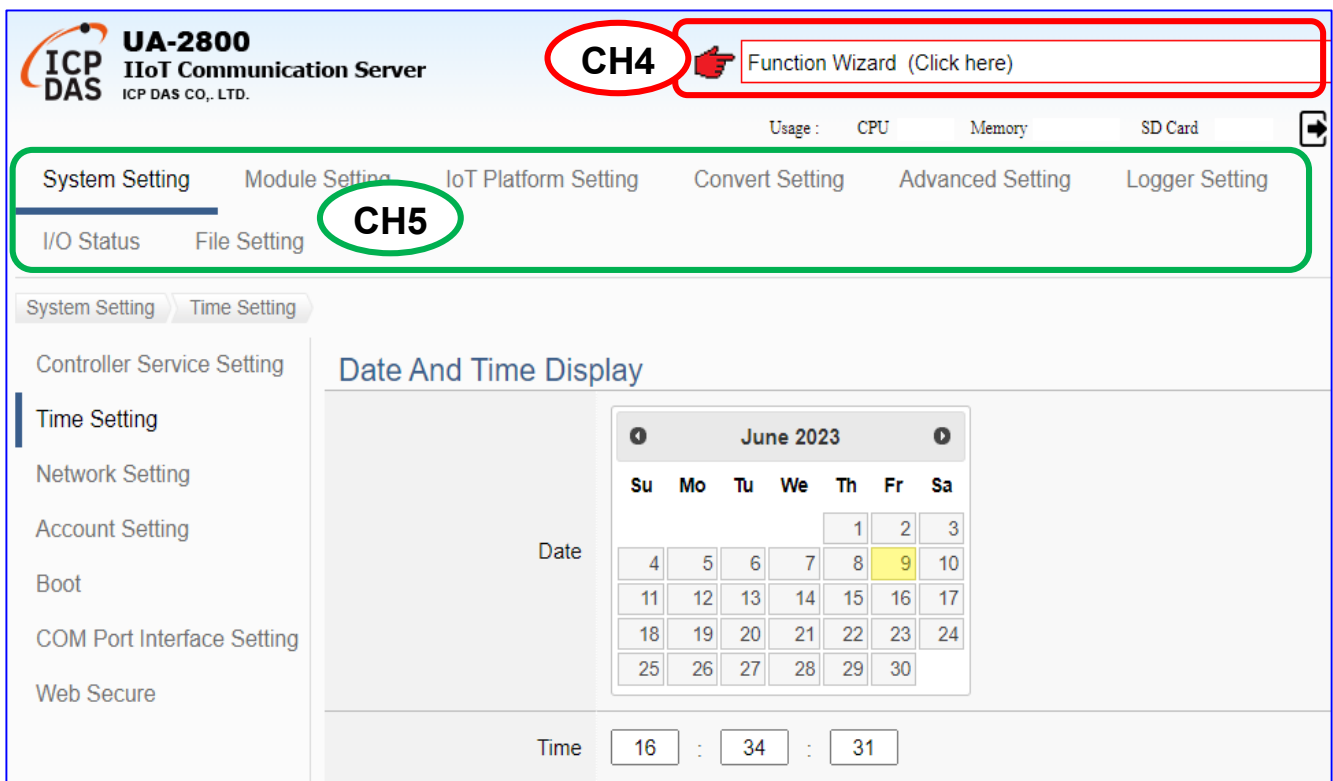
ICP DAS UA-2800
IIoT Communication Server
ICP DAS CO,. LTD.

CH4

Function Wizard (Click here)

Usage : CPU Memory SD Card

System Setting Module Setting IoT Platform Setting Convert Setting Advanced Setting Logger Setting
I/O Status File Setting

CH5

System Setting Time Setting

Controller Service Setting
Time Setting
Network Setting
Account Setting
Boot
COM Port Interface Setting
Web Secure

Date And Time Display

Date

June 2023

| Su | Mo | Tu | We | Th | Fr | Sa |
|---|---|---|---|---|---|---|
| | | | | 1 | 2 | 3 |
| 4 | 5 | 6 | 7 | 8 | 9 | 10 |
| 11 | 12 | 13 | 14 | 15 | 16 | 17 |
| 18 | 19 | 20 | 21 | 22 | 23 | 24 |
| 25 | 26 | 27 | 28 | 29 | 30 | |

Time 16 : 34 : 31